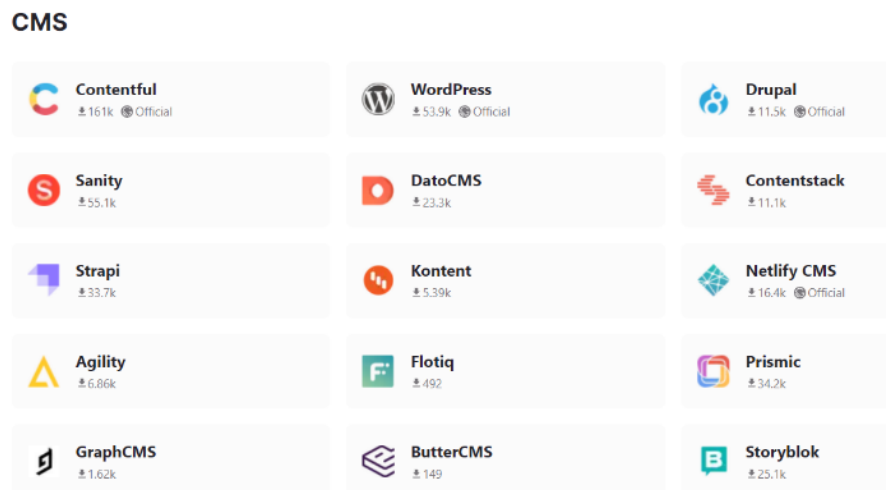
CMS

Contentful
161k Official

WordPress
53.9k Official

Drupal
11.5k Official

Sanity
55.1k

DatoCMS
23.3k

Contentstack
11.1k

Strapi
33.7k

Kontent
5.39k

Netlify CMS
16.4k Official

Agility
6.86k

Flotiq
492

Prismic
34.2k

GraphCMS
1.62k

ButterCMS
149

Storyblok
25.1k